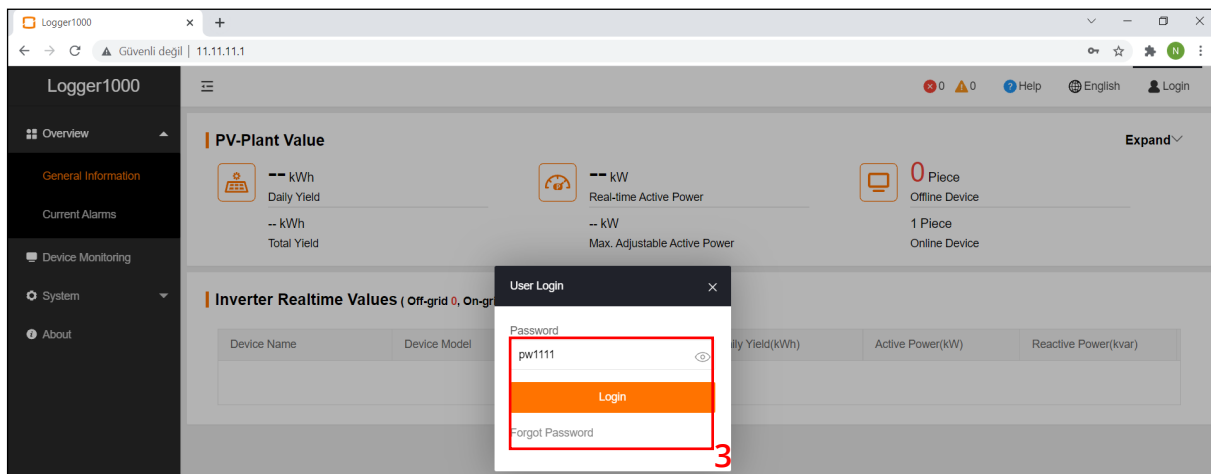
Logger1000 × +

← → C ▲ Güvenli değil | 11.11.11.1

N

Logger1000

Overview

General Information

Current Alarms

Device Monitoring

System

About

0 0 Help English Login

PV-Plant Value

Expand

-- kWh
Daily Yield

-- kWh
Total Yield

-- kW
Real-time Active Power

-- kW
Max. Adjustable Active Power

0 Piece
Offline Device

1 Piece
Online Device

Inverter Realtime Values ( Off-grid 0, On-gr

| Device Name | Device Model | ily Yield(kWh) | Active Power(kW) | Reactive Power(kvar) |
|---|---|---|---|---|

User Login ×

Password

pw1111

Login

Forgot Password

3